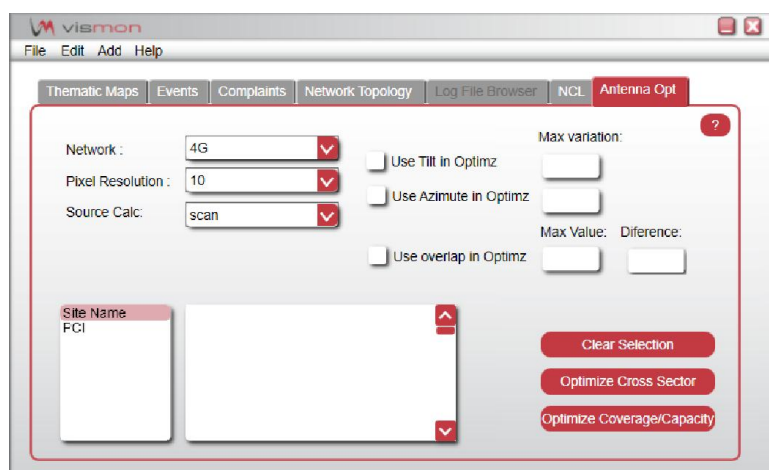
vismon

File Edit Add Help

Thematic Maps | Events | Complaints | Network Topology | Log File Browser | NCL | Antenna Opt

?

Network : 4G

Pixel Resolution : 10

Source Calc: scan

Use Tilt in Optimz

Use Azimute in Optimz

Use overlap in Optimz

Max variation:

Max Value: Diference:

Site Name
PCI

Clear Selection

Optimize Cross Sector

Optimize Coverage/Capacity